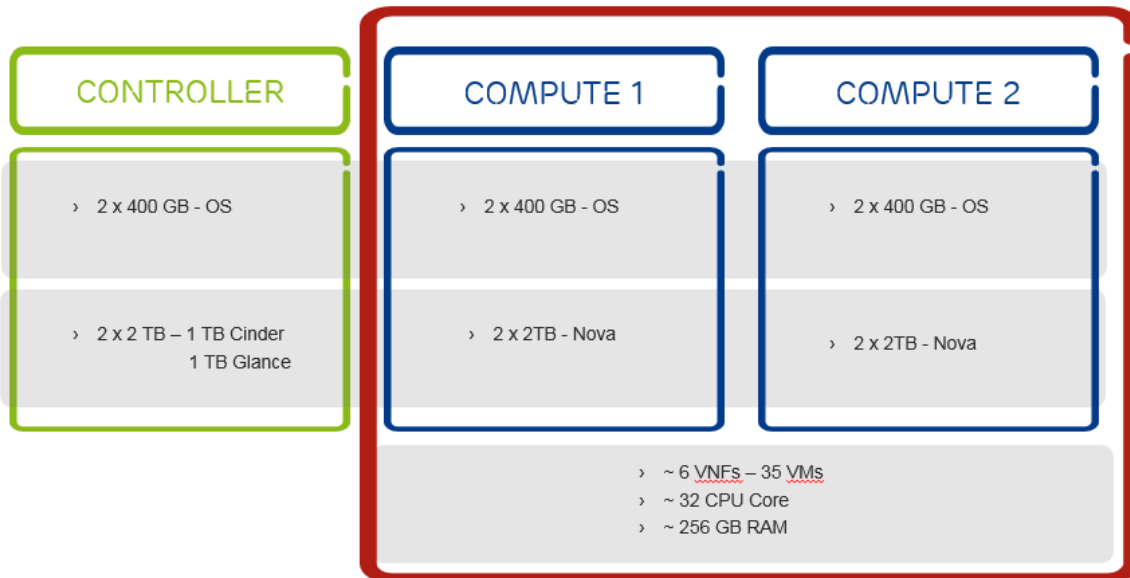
CONTROLLER

COMPUTE 1

COMPUTE 2

› 2 x 400 GB - OS

› 2 x 400 GB - OS

› 2 x 400 GB - OS

› 2 x 2 TB – 1 TB Cinder
1 TB Glance

› 2 x 2TB - Nova

› 2 x 2TB - Nova

› ~ 6 VNFs – 35 VMs
› ~ 32 CPU Core
› ~ 256 GB RAM